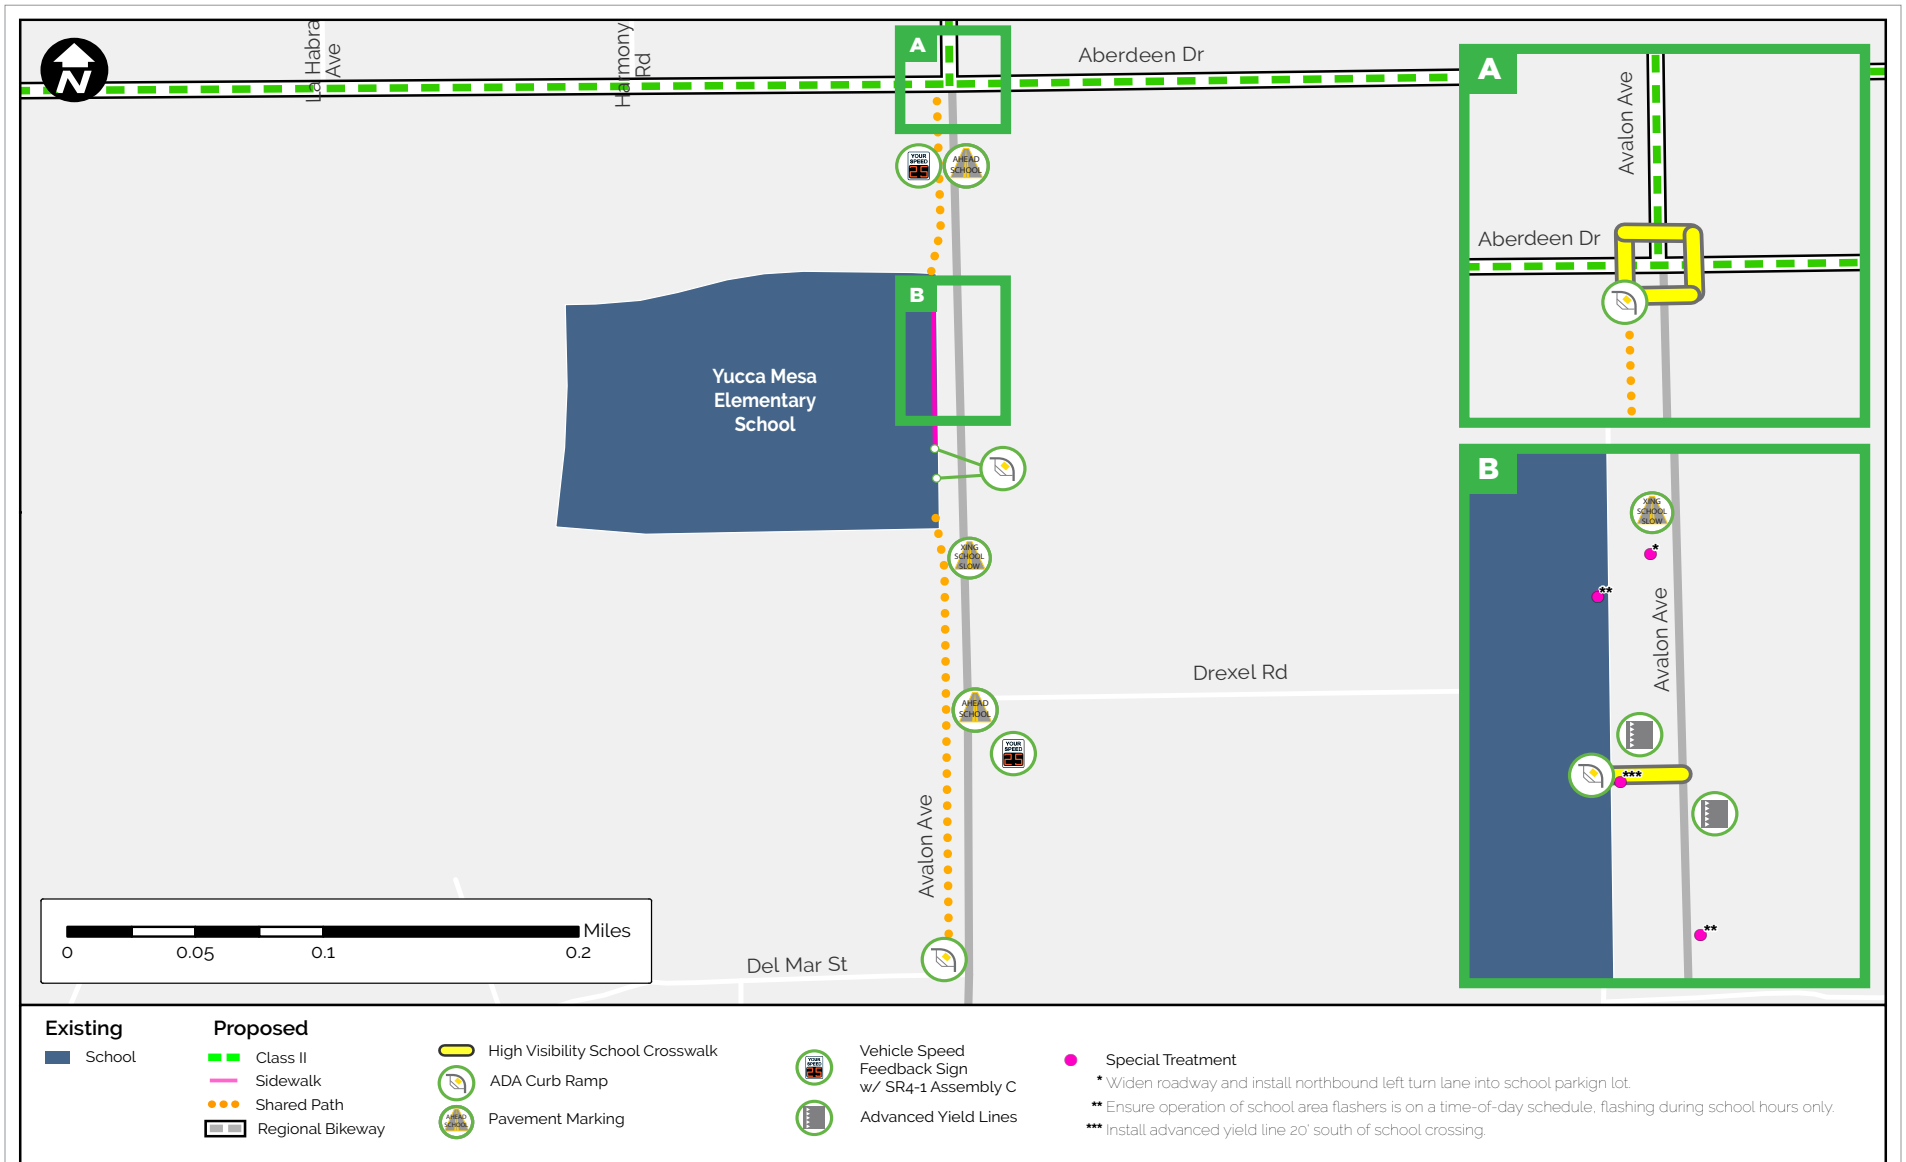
N

La Habra Ave

Harmony Rd

A

Aberdeen Dr

YOUR SPEED 25

AHEAD SCHOOL

B

Yucca Mesa Elementary School

XING SCHOOL SLOW

Drexel Rd

AHEAD SCHOOL

YOUR SPEED 25

Avalon Ave

Del Mar St

Miles

0 0.05 0.1 0.2

A

Avalon Ave

Aberdeen Dr

B

XING SCHOOL SLOW

*

**

Avalon Ave

***

**

Existing

School

Proposed

Class II

Sidewalk

Shared Path

Regional Bikeway

High Visibility School Crosswalk

ADA Curb Ramp

Pavement Marking

Vehicle Speed Feedback Sign w/ SR4-1 Assembly C

Advanced Yield Lines

Special Treatment

* Widen roadway and install northbound left turn lane into school parkign lot.

** Ensure operation of school area flashers is on a time-of-day schedule, flashing during school hours only.

*** Install advanced yield line 20' south of school crossing.